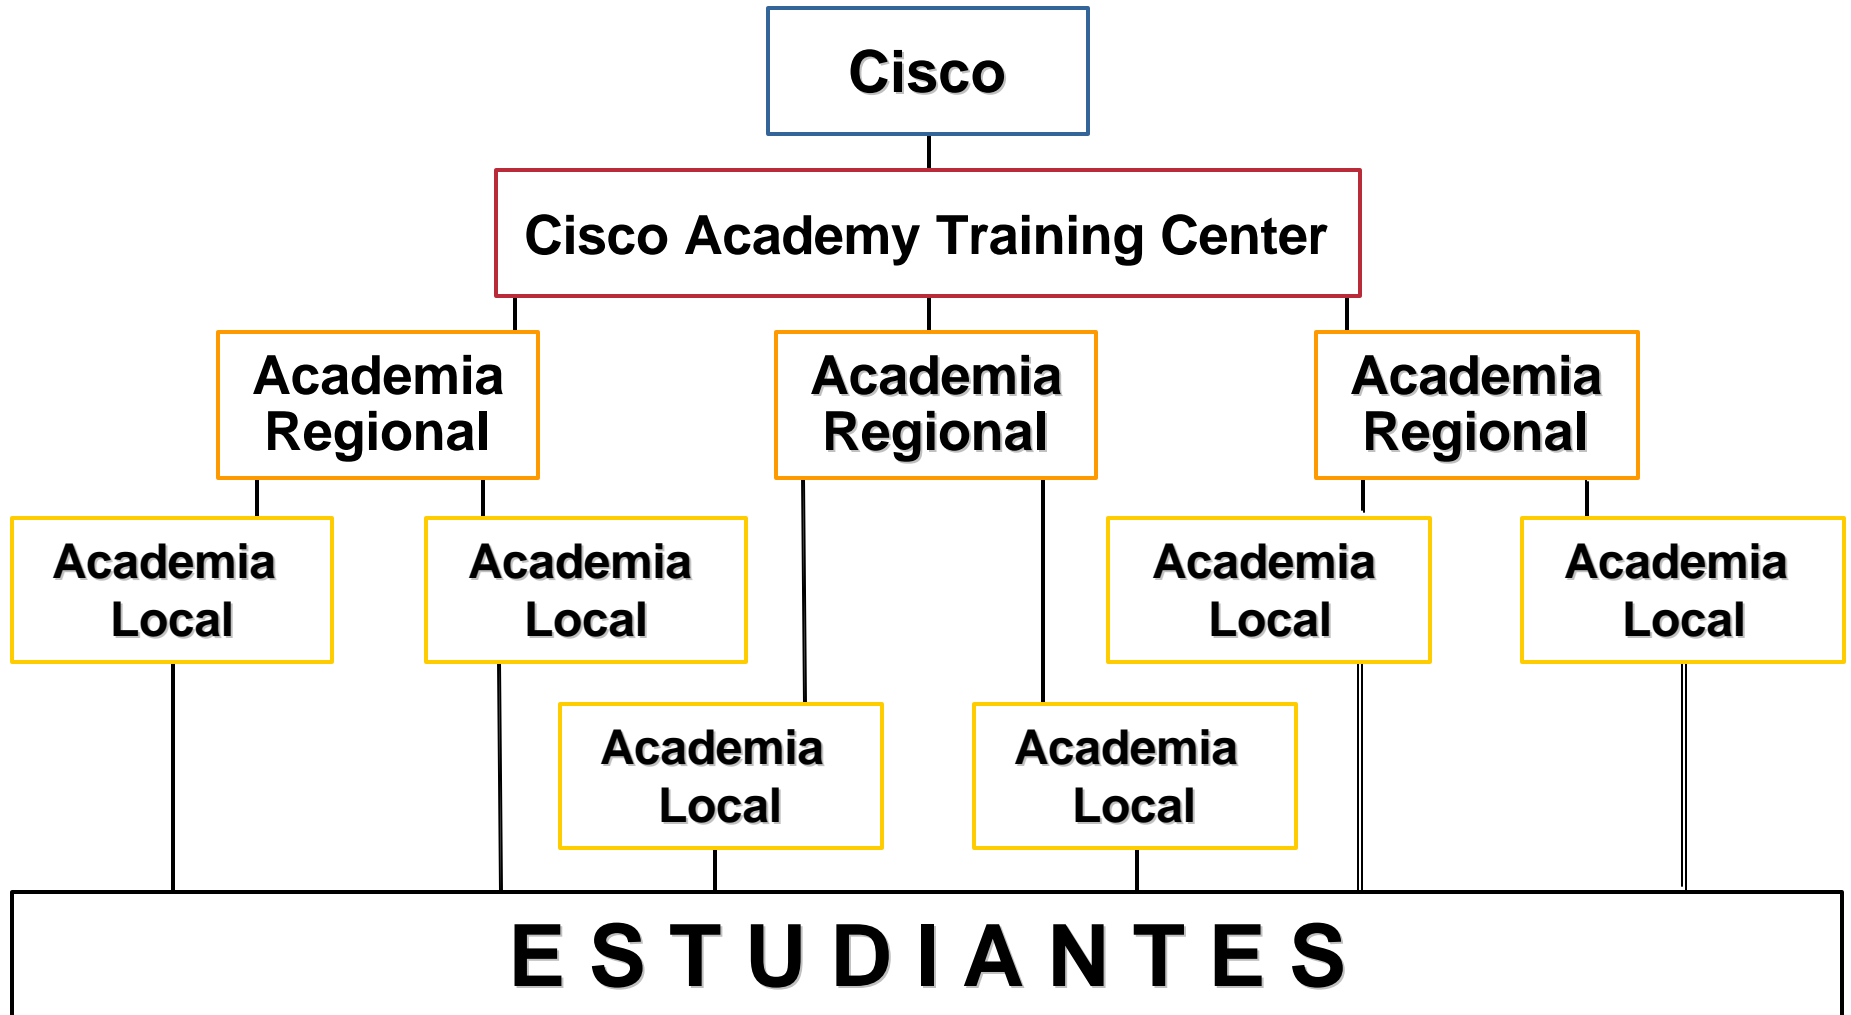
Cisco

Cisco Academy Training Center

Academia Regional

Academia Regional

Academia Regional

Academia Local

Academia Local

Academia Local

Academia Local

Academia Local

Academia Local

E S T U D I A N T E S